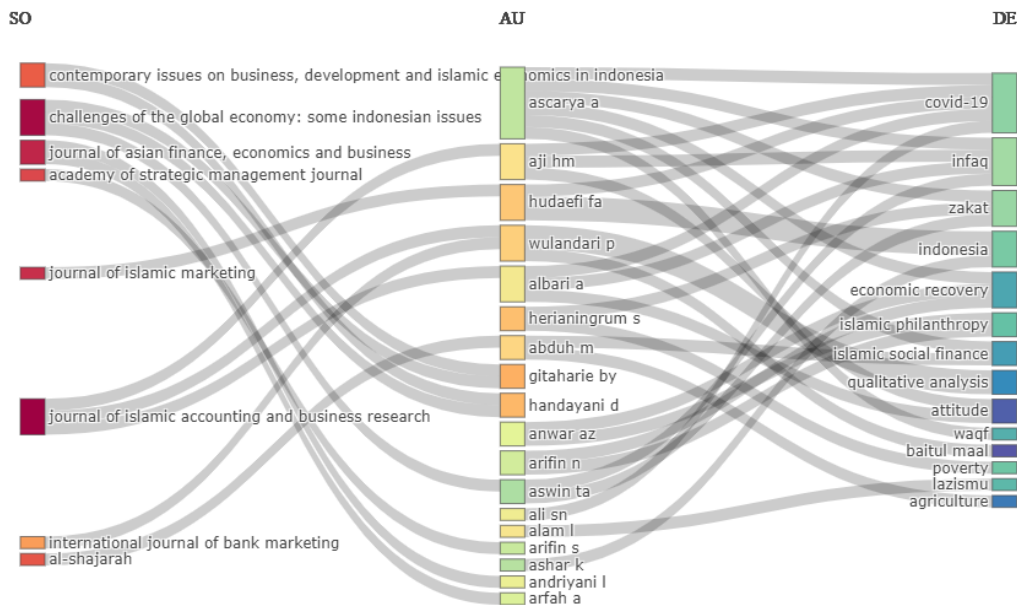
SO

AU

DE

contemporary issues on business, development and islamic e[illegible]omics in indonesia
challenges of the global economy: some indonesian issues
journal of asian finance, economics and business
academy of strategic management journal
journal of islamic marketing
journal of islamic accounting and business research
international journal of bank marketing
al-shajarah

ascarya a
aji hm
hudaefi fa
wulandari p
albari a
herianingrum s
abduh m
gitaharie by
handayani d
anwar az
arifin n
aswin ta
ali sn
alam l
arifin s
ashar k
andriyani l
arfah a

covid-19
infaq
zakat
indonesia
economic recovery
islamic philanthropy
islamic social finance
qualitative analysis
attitude
waqf
baitul maal
poverty
lazismu
agriculture